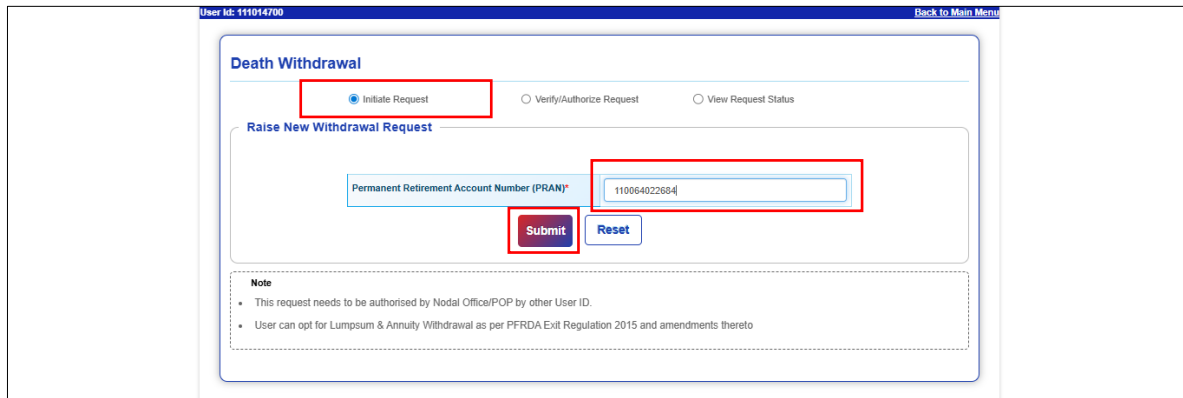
User Id: 111014700

Back to Main Menu

Death Withdrawal

Initiate Request

Verify/Authorize Request

View Request Status

Raise New Withdrawal Request

| Permanent Retirement Account Number (PRAN)* | 110064022684 |
|---|---|

Submit

Reset

Note

- This request needs to be authorised by Nodal Office/POP by other User ID.
- User can opt for Lumpsum & Annuity Withdrawal as per PFRDA Exit Regulation 2015 and amendments thereto